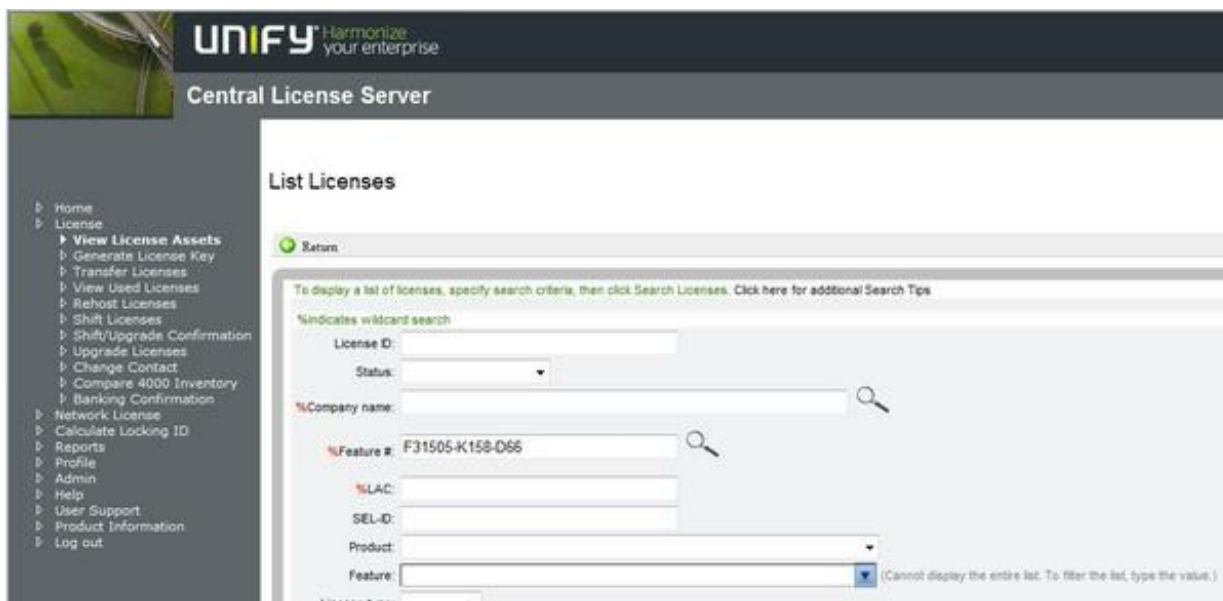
UNIFY Harmonize your enterprise

Central License Server

Home
License
View License Assets
Generate License Key
Transfer Licenses
View Used Licenses
Rehost Licenses
Shift Licenses
Shift/Upgrade Confirmation
Upgrade Licenses
Change Contact
Compare 4000 Inventory
Banking Confirmation
Network License
Calculate Locking ID
Reports
Profile
Admin
Help
User Support
Product Information
Log out

List Licenses

Return

To display a list of licenses, specify search criteria, then click Search Licenses. Click here for additional Search Tips

%indicates wildcard search

License ID:

Status:

%Company name:

%Feature #: F31505-K158-D66

%LAC:

SEL-ID:

Product:

Feature: (Cannot display the entire list. To filter the list, type the value.)

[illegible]